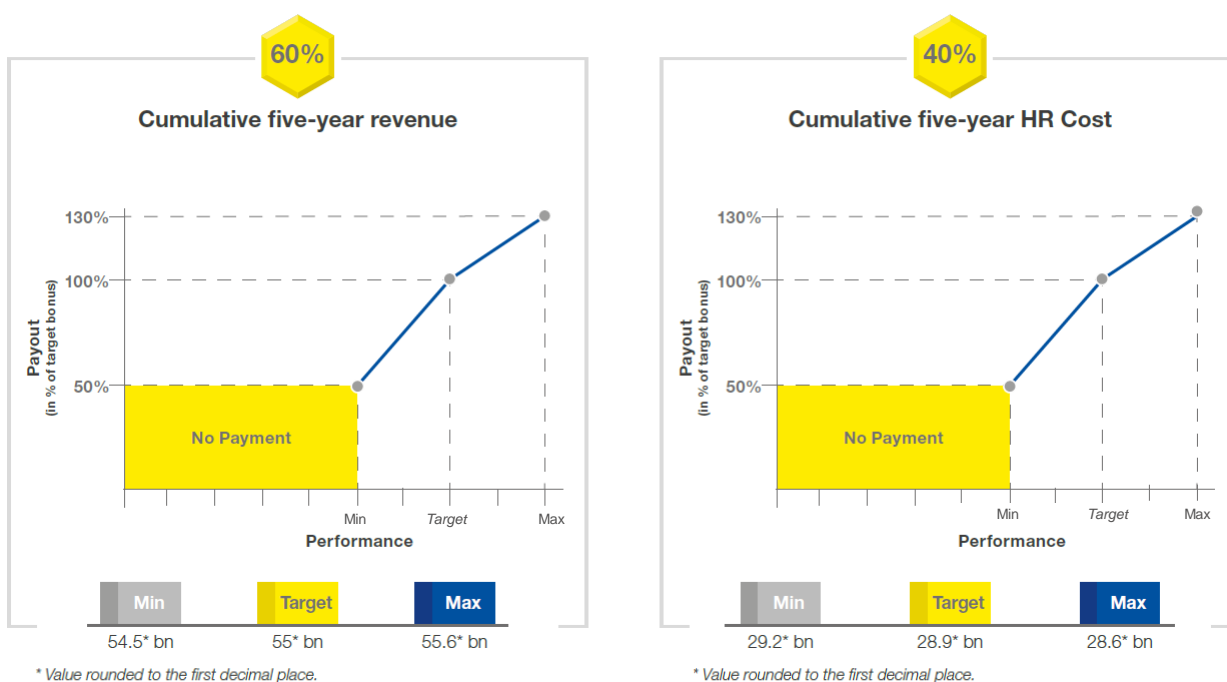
60%

Cumulative five-year revenue

130%
100%
50%

Payout
(in % of target bonus)

No Payment

Min
Target
Max
Performance

Min
Target
Max

54.5* bn
55* bn
55.6* bn

* Value rounded to the first decimal place.

40%

Cumulative five-year HR Cost

130%
100%
50%

Payout
(in % of target bonus)

No Payment

Min
Target
Max
Performance

Min
Target
Max

29.2* bn
28.9* bn
28.6* bn

* Value rounded to the first decimal place.